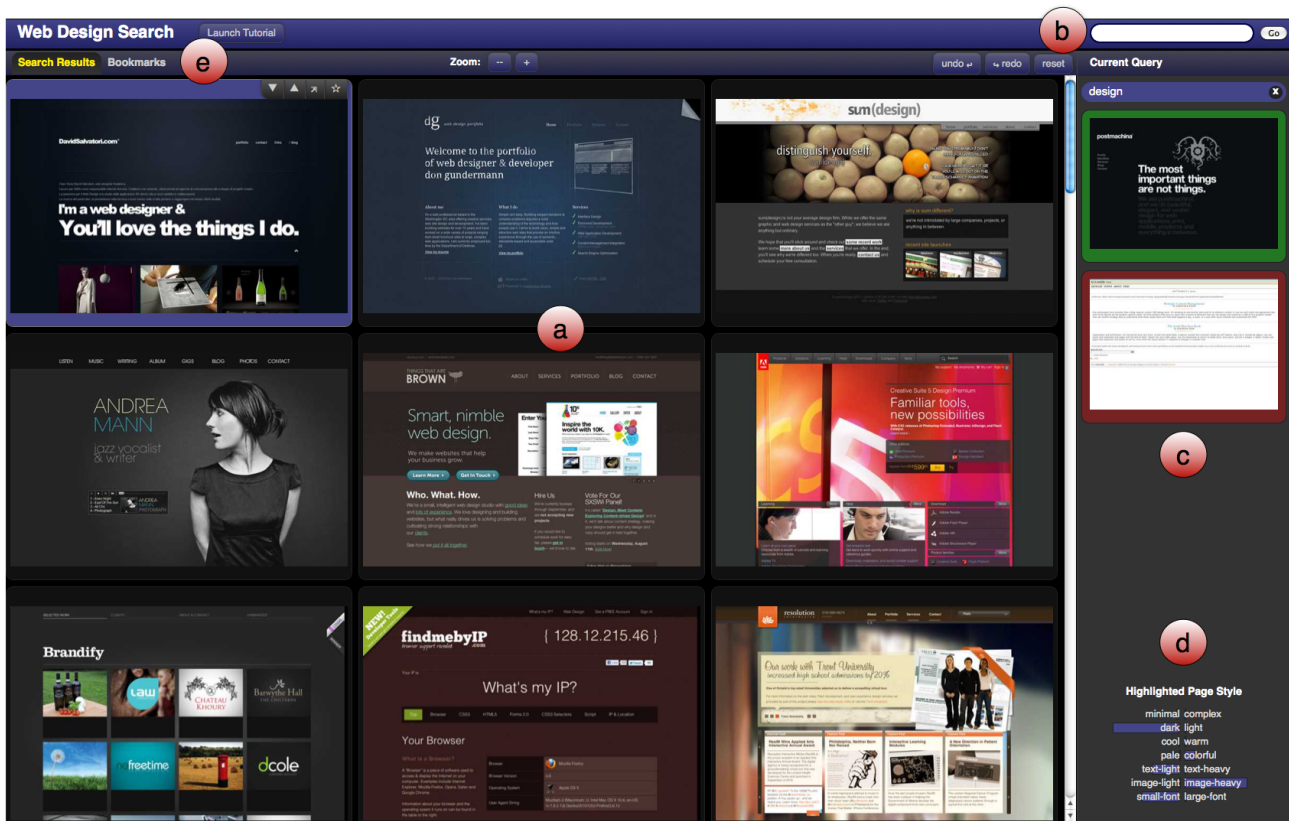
Web Design Search Launch Tutorial

b

Go

Search Results Bookmarks

e

Zoom: -- +

undo redo reset

Current Query

design

DavidSalvatori.com

I'm a web designer & You'll love the things I do.

dg

Welcome to the portfolio of web designer & developer don gundermann

sum(design)

distinguish yourself.

a

LISTEN MUSIC WRITING ALBUM GIGS BLOG PHOTOS CONTACT

ANDREA MANN

jazz vocalist & writer

BROWN

ABOUT SERVICES PORTFOLIO BLOG CONTACT

Smart, nimble web design.

We make websites that help your business grow.

Who. What. How.

Hire Us

Vote For Our SXSWi Panel!

Creative Suite 5 Design Premium

Familiar tools, new possibilities

postmachina

The most important things are not things.

c

Brandify

law

CHATEAU KHOURY

Barwythe Hall

freetime

dcole

NEW!

findmebyIP

{ 128.12.215.46 }

What's my IP?

Your Browser

resolution

Our work with Trent University increased high school admissions by 20%

d

Highlighted Page Style

minimal complex
dark light
cool warm
pale colorful
text-light text-heavy
image-light image-heavy
small-font large-font